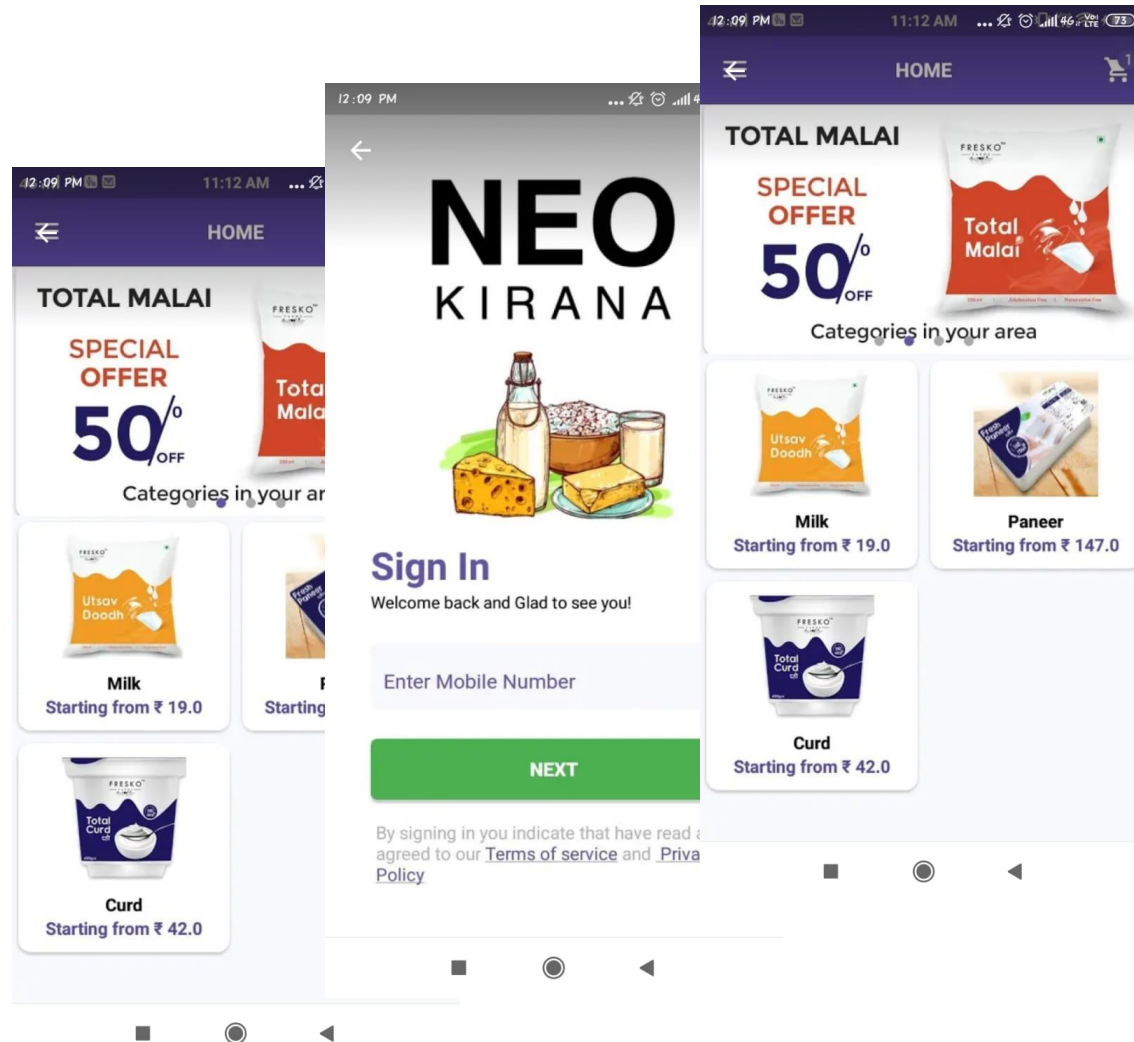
12:09 PM 11:12 AM

HOME

TOTAL MALAI

FRESKO

SPECIAL OFFER

50% OFF

Total Malai

Categories in your ar

FRESKO

Utsav Doodh

Milk
Starting from ₹ 19.0

Fresh Paneer

P
Starting

FRESKO

Total Curd

Curd
Starting from ₹ 42.0

12:09 PM

NEO
KIRANA

Sign In
Welcome back and Glad to see you!

Enter Mobile Number

NEXT

By signing in you indicate that have read a agreed to our Terms of service and Priva Policy

12:09 PM 11:12 AM

HOME

TOTAL MALAI

SPECIAL OFFER

50% OFF

FRESKO

Total Malai

Categories in your area

FRESKO

Utsav Doodh

Milk
Starting from ₹ 19.0

Fresh Paneer

Paneer
Starting from ₹ 147.0

FRESKO

Total Curd

Curd
Starting from ₹ 42.0